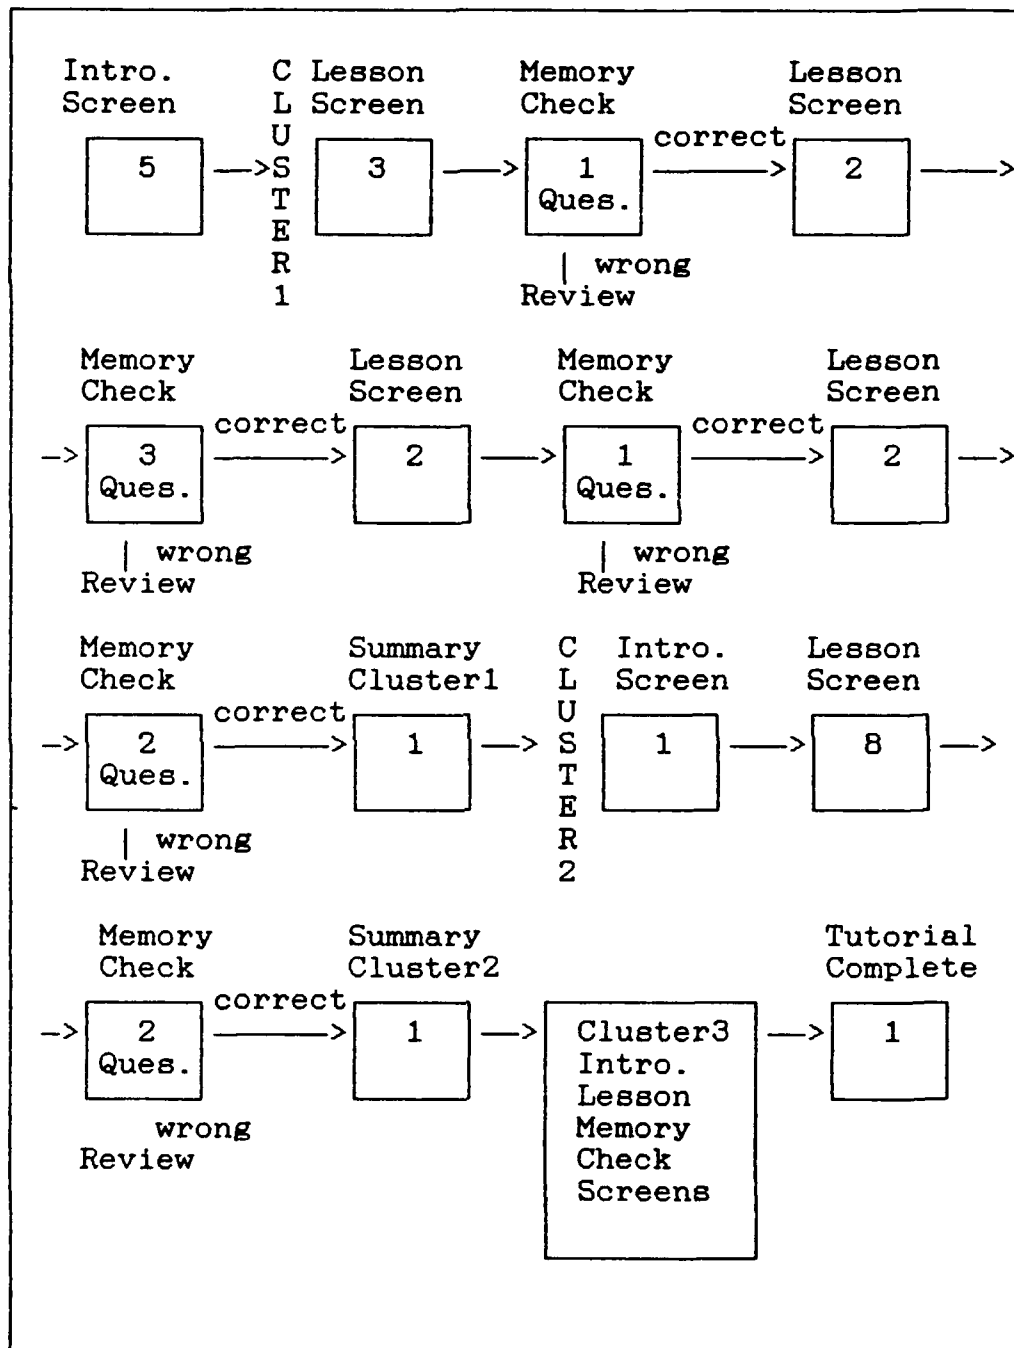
Intro. Screen

5

CLUSTER 1

Lesson Screen

3

Memory Check

1 Ques.

wrong Review

correct

Lesson Screen

2

Memory Check

3 Ques.

wrong Review

correct

Lesson Screen

2

Memory Check

1 Ques.

wrong Review

correct

Lesson Screen

2

Memory Check

2 Ques.

wrong Review

correct

Summary Cluster1

1

CLUSTER 2

Intro. Screen

1

Lesson Screen

8

Memory Check

2 Ques.

wrong Review

correct

Summary Cluster2

1

Cluster3 Intro. Lesson Memory Check Screens

Tutorial Complete

1